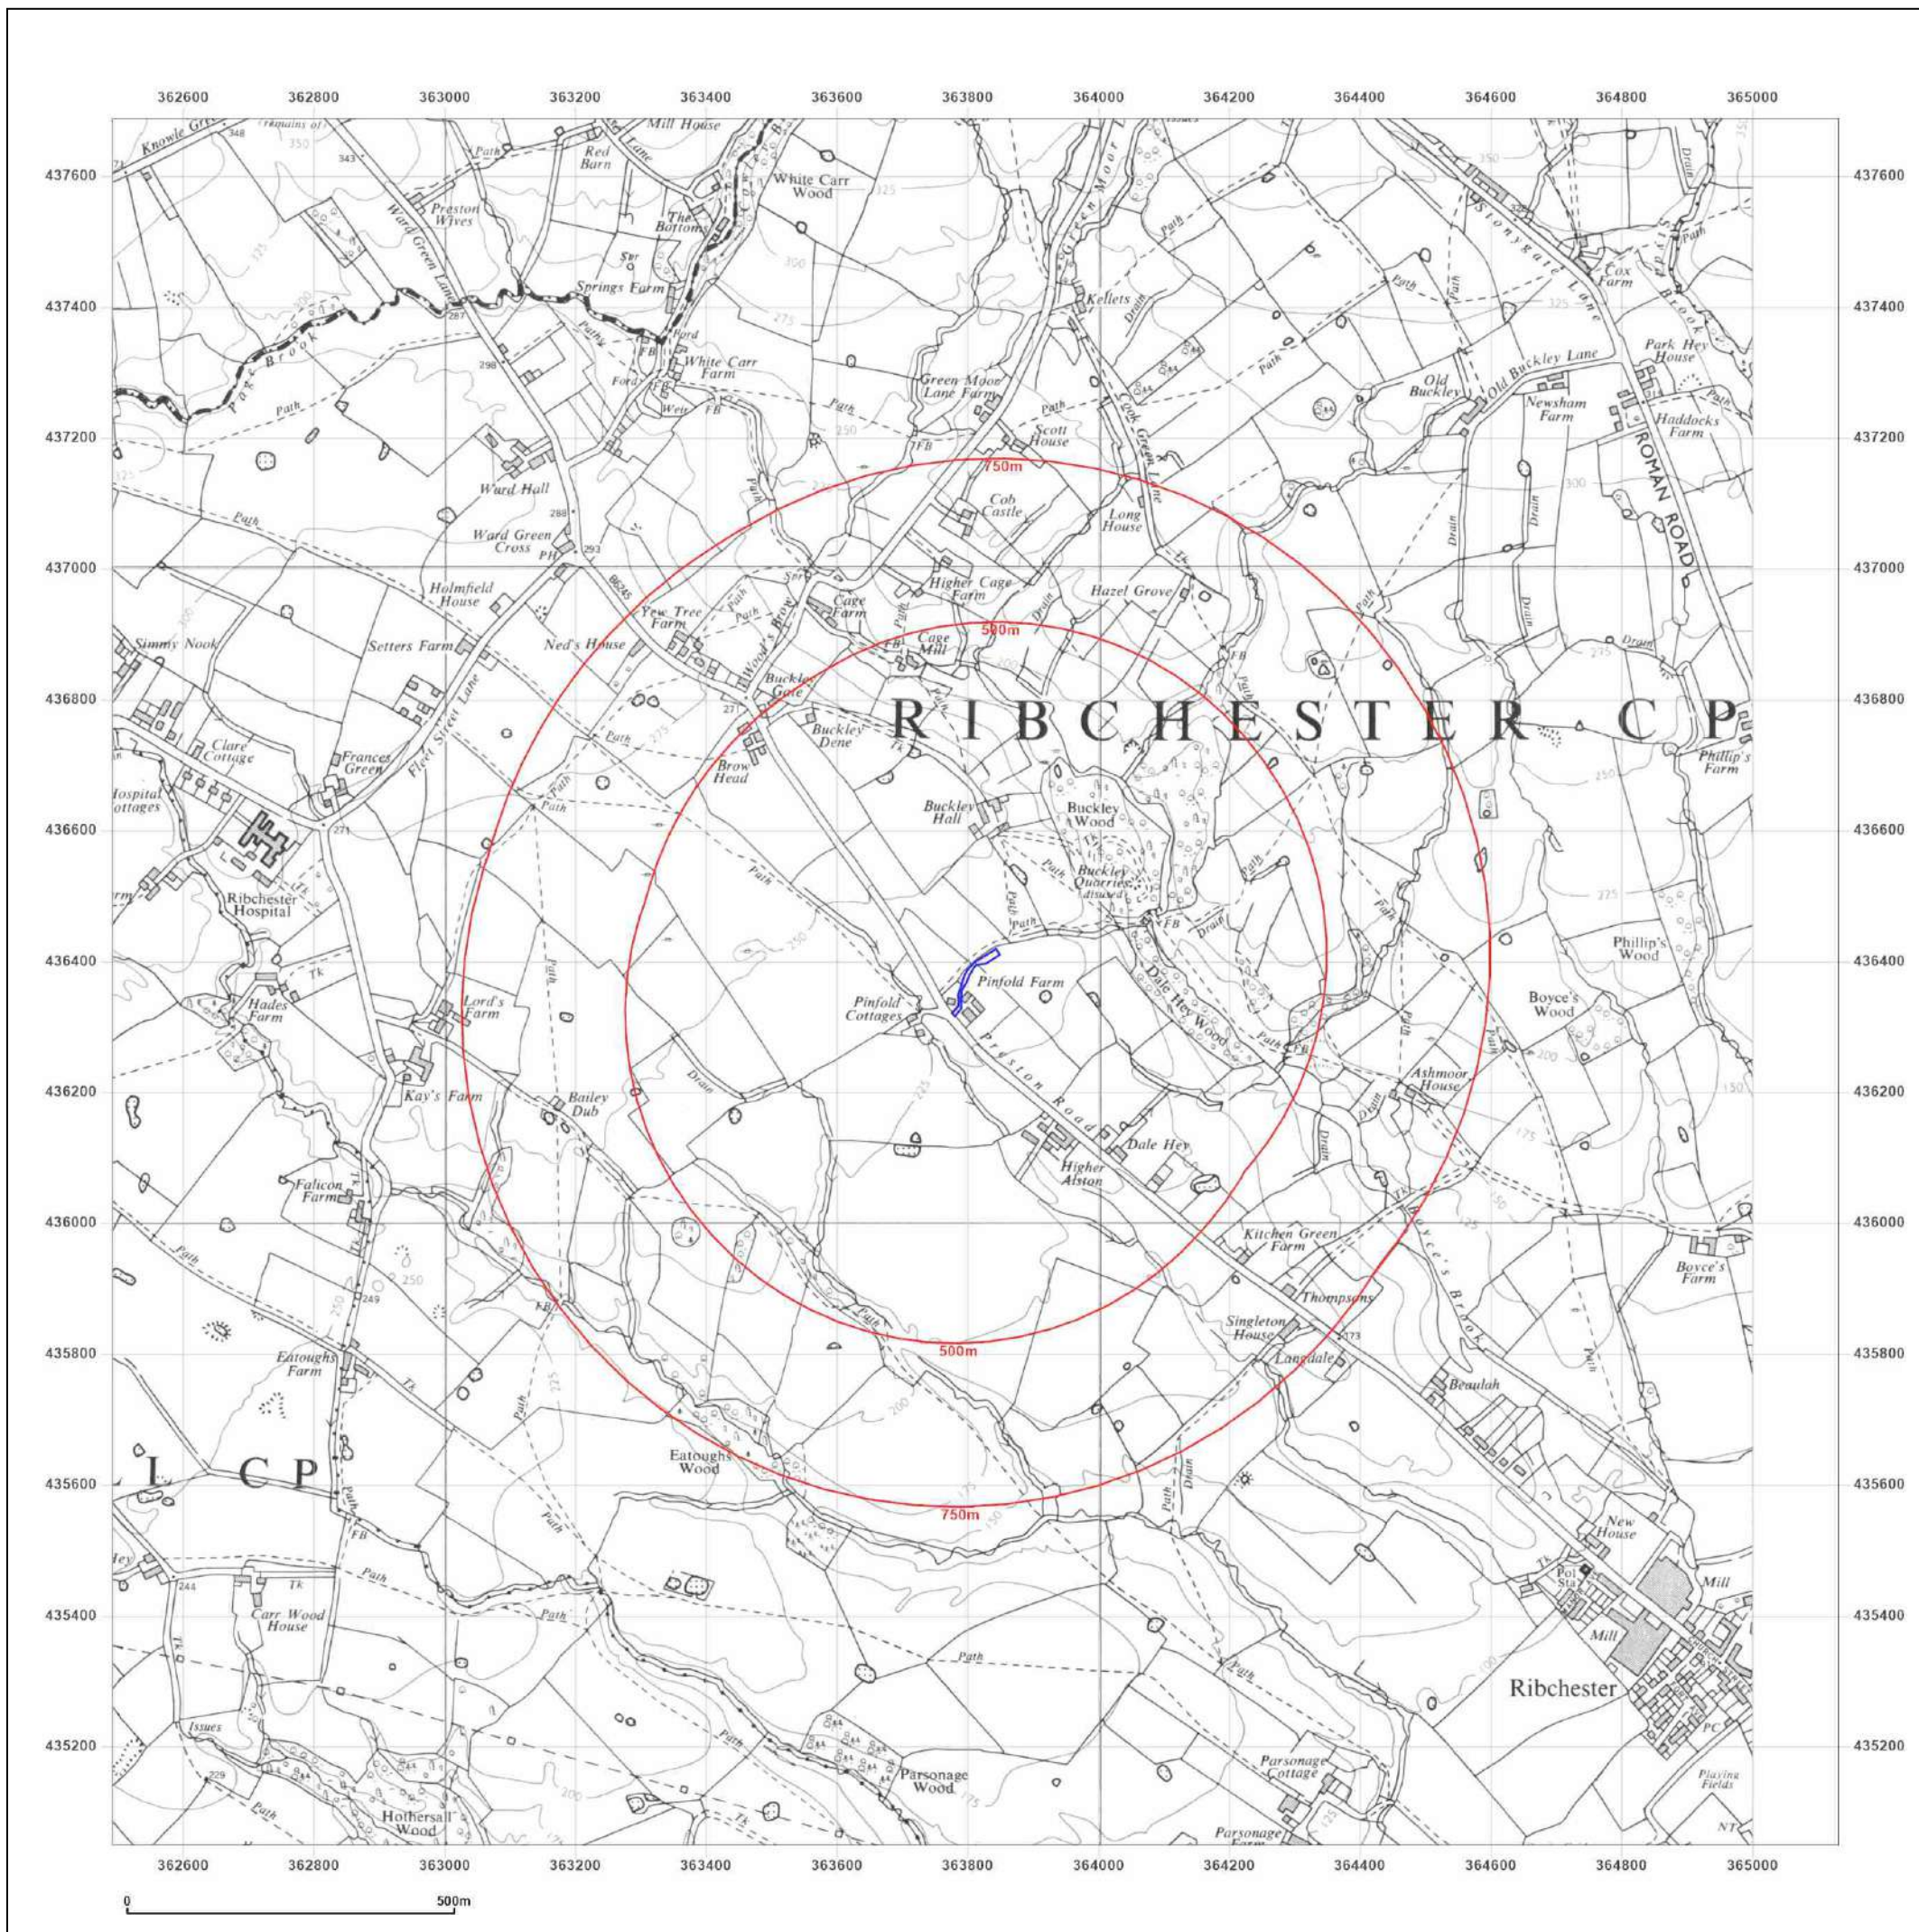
362600 362800 363000 363200 363400 363600 363800 364000 364200 364400 364600 364800 365000

437600
437400
437200
437000
436800
436600
436400
436200
436000
435800
435600
435400
435200

Knowle Gr
Remains of
Mill House
Red Barn
White Carr Wood
Preston Wives
Ward Green Lane
The Bottoms
Springs Farm
Pat Brook
Path
Ford
FB
White Carr Farm
Weir
Green Moor
Kellets
Green Moor Lane Farm
Scott House
Cook Green Lane
Stonygate Lane
Cox Farm
Park Hey House
Old Buckley
Old Buckley Lane
Newsham Farm
Haddocks Farm
ROMAN ROAD
Drain
Ward Hall
Ward Green Cross
PH
B6245
750m
Cob Castle
Long House
Higher Cage Farm
Hazel Grove
Holmfield House
Yew Tree Farm
Cage Farm
Wood's Brow
Setters Farm
Ned's House
Simmy Nook
500m
Cage Mill
Buckley Gate
RIBCHESTER CP
Buckley Dene
Brow Head
Clare Cottage
Frances Green
Fleet Street Lane
Hospital Cottages
Phillip's Farm
Buckley Hall
Buckley Wood
Buckley Quarries (disused)
Ribchester Hospital
Phillip's Wood
Pinfold Farm
Dale Hey Wood
Pinfold Cottages
Preston Road
Hades Farm
Lord's Farm
Boyce's Wood
Kay's Farm
Bailey Dub
Ashmoor House
Dale Hey
Higher Alston
Falicon Farm
Kitchen Green Farm
Boyce's Brook
Boyce's Farm
Thompsons
Singleton House
Langdale
500m
Eatoughs Farm
Beaulah
L CP
Eatoughs Wood
750m
New House
Pol Sta
Mill
Carr Wood House
Issues
Ribchester
PC
Playing Fields
NT
Parsonage Wood
Parsonage Cottage
Parsonage Farm
Hothersall Wood

362600 362800 363000 363200 363400 363600 363800 364000 364200 364400 364600 364800 365000

0 500m